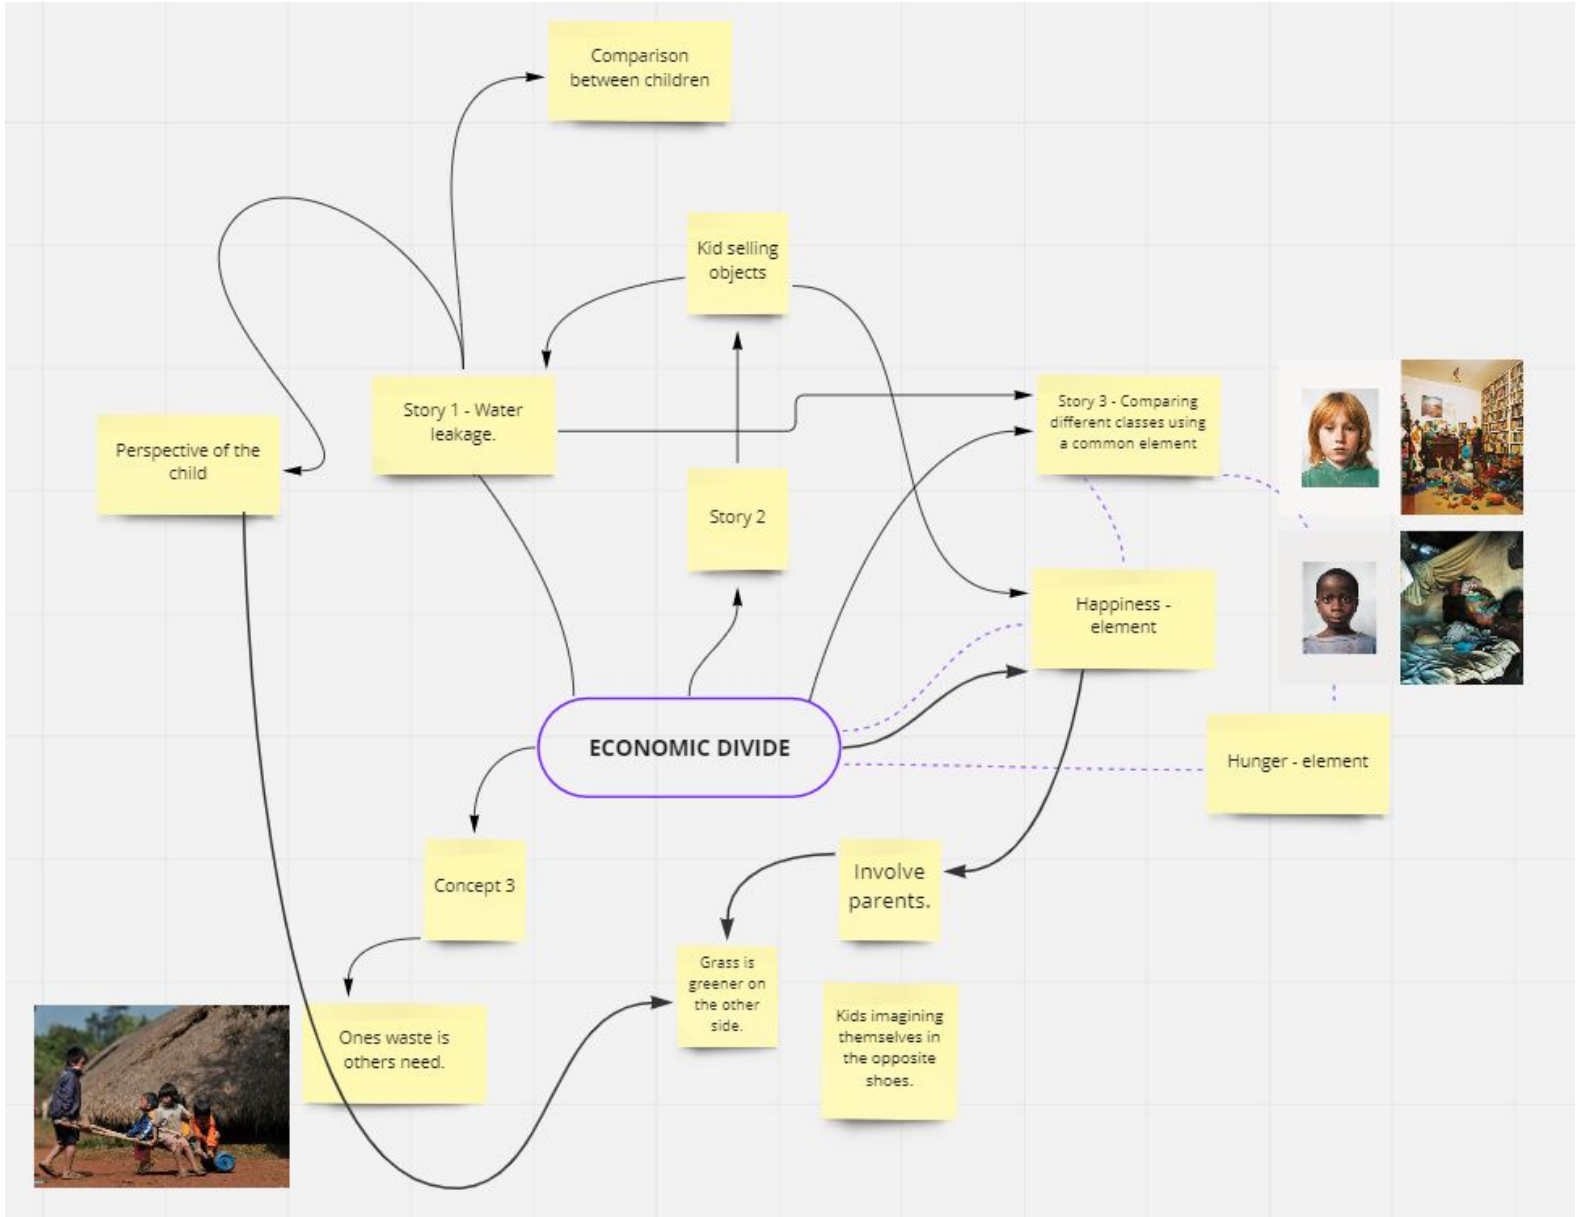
Comparison between children

Kid selling objects

Story 1 - Water leakage.

Perspective of the child

Story 3 - Comparing different classes using a common element

Story 2

Happiness - element

ECONOMIC DIVIDE

Hunger - element

Concept 3

Involve parents.

Grass is greener on the other side.

Ones waste is others need.

Kids imagining themselves in the opposite shoes.